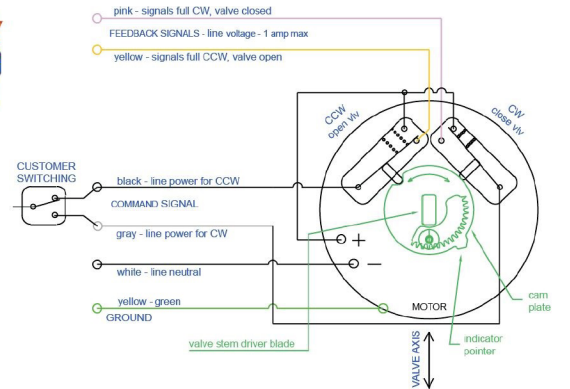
pink - signals full CW, valve closed

FEEDBACK SIGNALS - line voltage - 1 amp max

yellow - signals full CCW, valve open

CCW
open vlv

CW
close vlv

CUSTOMER
SWITCHING

black - line power for CCW

COMMAND SIGNAL

gray - line power for CW

+

while - line neutral

−

yellow - green

GROUND

MOTOR

valve stem driver blade

cam
plate

indicator
pointer

VALVE AXIS